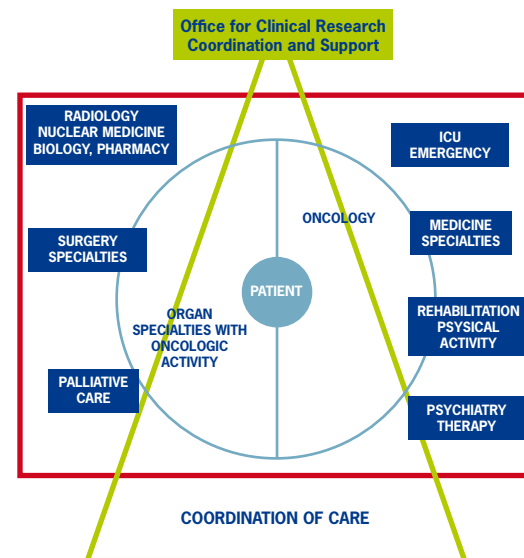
Office for Clinical Research Coordination and Support

RADIOLOGY
NUCLEAR MEDICINE
BIOLOGY, PHARMACY

ICU
EMERGENCY

ONCOLOGY

SURGERY
SPECIALTIES

MEDICINE
SPECIALTIES

PATIENT

ORGAN
SPECIALTIES WITH
ONCOLOGIC
ACTIVITY

REHABILITATION
PSYSICAL
ACTIVITY

PALLIATIVE
CARE

PSYCHIATRY
THERAPY

COORDINATION OF CARE